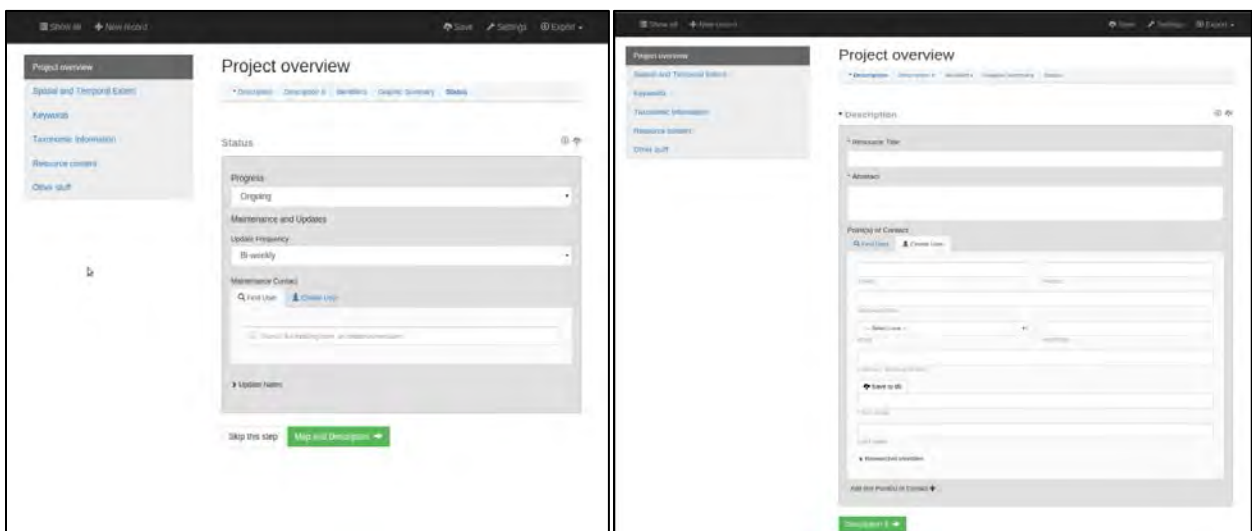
Show all + New record

Save Settings Export

Project overview
Spatial and Temporal Extent
Keywords
Taxonomic Information
Resource content
Other stuff

Project overview

* Description Description II Identifiers Graphic Summary Status

Status

Progress
Ongoing
Maintenance and Updates
Update Frequency
Bi-weekly
Maintenance Contact
Find User Create User
Search for existing users, or create a new user...

Update Notes

Skip this step Map and Description

Show all + New record

Save Settings Export

Project overview
Spatial and Temporal Extent
Keywords
Taxonomic Information
Resource content
Other stuff

Project overview

* Description Description II Identifiers Graphic Summary Status

* Description

* Resource Title

* Abstract

Point(s) of Contact
Find User Create User

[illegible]

-- Select one --

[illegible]

Save to db

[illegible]

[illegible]

Add the Point(s) of Contact +

Description II